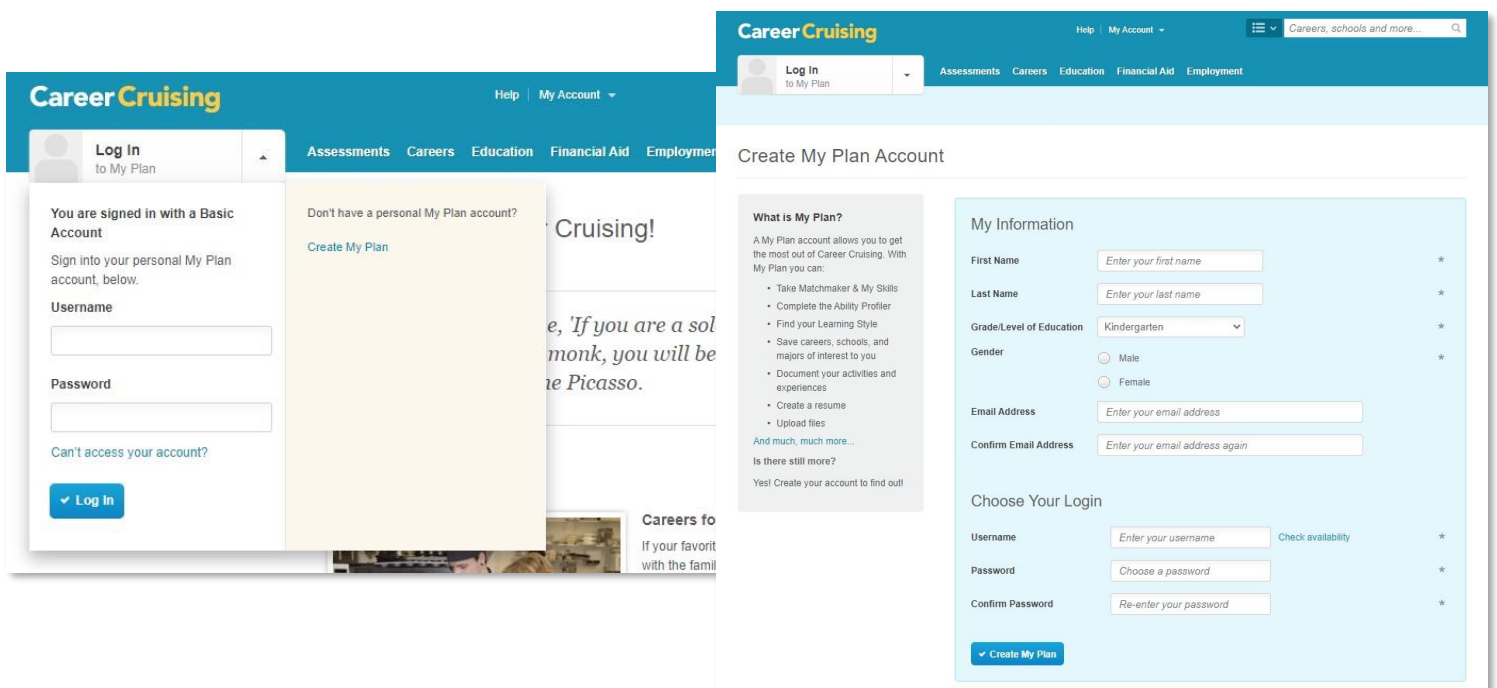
Career Cruising

Help | My Account

Log In
to My Plan

Assessments Careers Education Financial Aid Employmen

You are signed in with a Basic Account

Sign into your personal My Plan account, below.

Username

Password

Can't access your account?

Log In

Don't have a personal My Plan account?

Create My Plan

Cruising!

e, 'If you are a sol
monk, you will be
ne Picasso.

Careers fo
If your favorit
with the famil

Career Cruising

Help | My Account

Careers, schools and more...

Log In
to My Plan

Assessments Careers Education Financial Aid Employment

Create My Plan Account

What is My Plan?

A My Plan account allows you to get the most out of Career Cruising. With My Plan you can:

- Take Matchmaker & My Skills
- Complete the Ability Profiler
- Find your Learning Style
- Save careers, schools, and majors of interest to you
- Document your activities and experiences
- Create a resume
- Upload files

And much, much more...

Is there still more?

Yes! Create your account to find out!

My Information

First Name | Enter your first name | *
Last Name | Enter your last name | *
Grade/Level of Education | Kindergarten | *
Gender | Male | Female | *
Email Address | Enter your email address
Confirm Email Address | Enter your email address again

Choose Your Login

Username | Enter your username | Check availability | *
Password | Choose a password | *
Confirm Password | Re-enter your password | *

Create My Plan